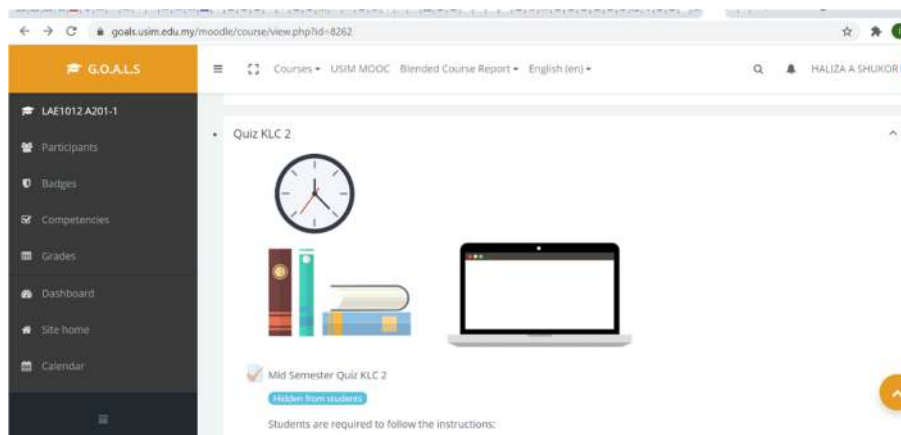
goals.usim.edu.my/moodle/course/view.php?id=8262

G.O.A.L.S

Courses ▾ USIM MOOC Blended Course Report ▾ English (en) ▾

HALIZA A SHUKOR

LAE1012 A201-1

Participants

Badges

Competencies

Grades

Dashboard

Site home

Calendar

Quiz KLC 2

Mid Semester Quiz KLC 2

Hidden from students

Students are required to follow the instructions: